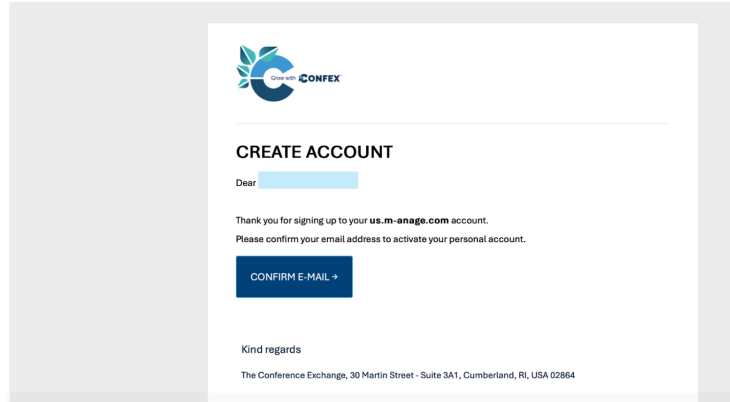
Grow with CONFEX

CREATE ACCOUNT

Dear

Thank you for signing up to your **us.m-anage.com** account.

Please confirm your email address to activate your personal account.

CONFIRM E-MAIL →

Kind regards

The Conference Exchange, 30 Martin Street - Suite 3A1, Cumberland, RI, USA 02864